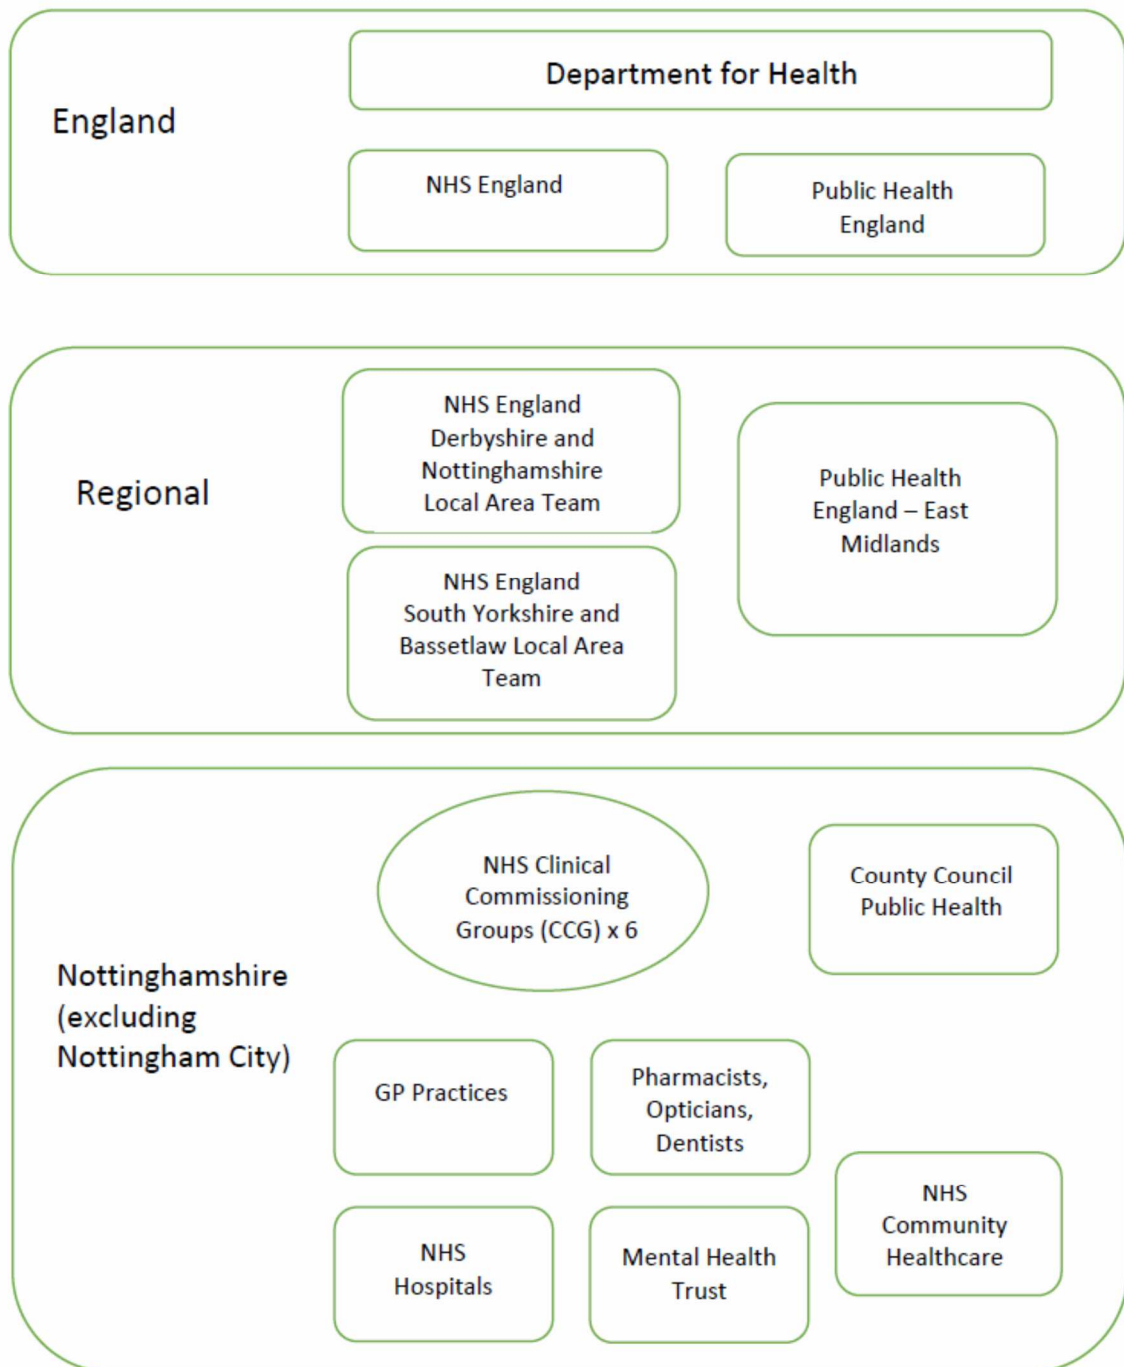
England

Department for Health

NHS England

Public Health England

Regional

NHS England Derbyshire and Nottinghamshire Local Area Team

NHS England South Yorkshire and Bassetlaw Local Area Team

Public Health England – East Midlands

Nottinghamshire (excluding Nottingham City)

NHS Clinical Commissioning Groups (CCG) x 6

County Council Public Health

GP Practices

Pharmacists, Opticians, Dentists

NHS Hospitals

Mental Health Trust

NHS Community Healthcare